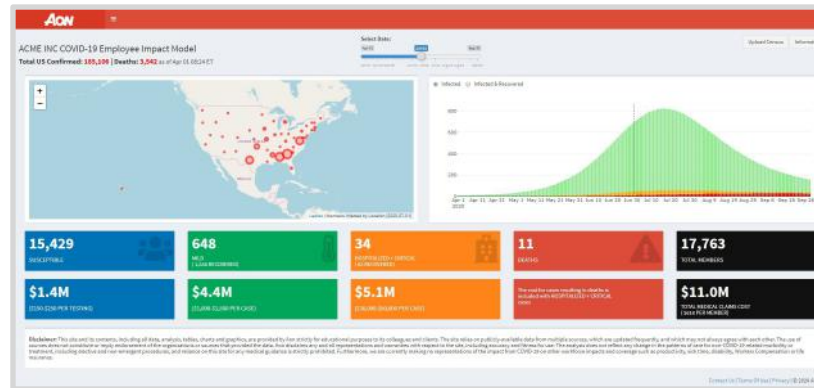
AON

ACME INC COVID-19 Employee Impact Model

Total US Confirmed: 183,106 | Deaths: 3,542 as of Apr 01 08:24 ET

Select Date:

Upload Census

Informat

+
−

Infected
Infected & Recovered

Apr 1 Apr 8 Apr 15 Apr 22 Apr 29 May 6 May 13 May 20 May 27 Jun 3 Jun 10 Jun 17 Jun 24 Jul 1 Jul 8 Jul 15 Jul 22 Jul 29 Aug 5 Aug 12 Aug 19 Aug 26 Sep 2 Sep 9 Sep 16 Sep 23

15,429
SUSCEPTIBLE

648
MILD
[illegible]

34
HOSPITALIZED + CRITICAL
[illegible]

11
DEATHS

17,763
TOTAL MEMBERS

$1.4M
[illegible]

$4.4M
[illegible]

$5.1M
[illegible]

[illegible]

$11.0M
TOTAL MEDICAL CLAIMS COST
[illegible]

Disclaimer: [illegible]

Contact Us | Terms of Use | Privacy | © 2020 A